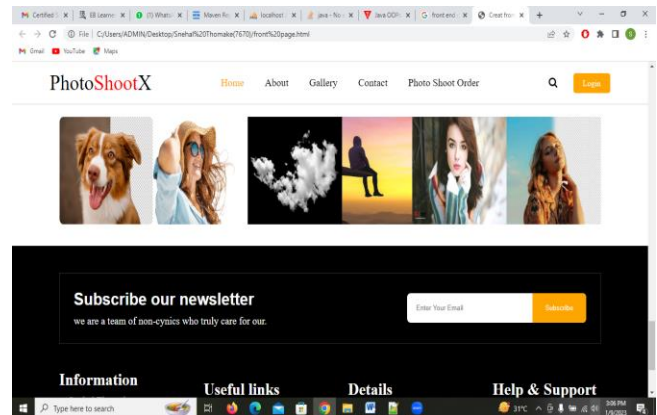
Certified | EB Learn | (1) Whats | Maven Ro | localhost | Java - No | Java OOP | frontend | Creat fron | +

File | C:/Users/ADMIN/Desktop/Sneha%20Thomake(7670)/front%20page.html

Gmail YouTube Maps

PhotoShootX

Home About Gallery Contact Photo Shoot Order

Login

Subscribe our newsletter

we are a team of non-cynics who truly care for our.

Enter Your Email

Subscribe

Information

Useful links

Details

Help & Support

Type here to search

31°C

3:06 PM
1/9/2023